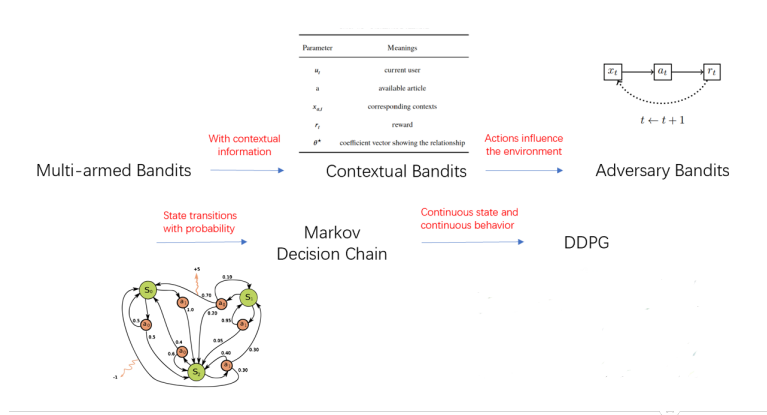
| Parameter | Meanings |
|---|---|
| $u_t$ | current user |
| a | available article |
| $x_{a,t}$ | corresponding contexts |
| $r_t$ | reward |
| $\theta^*$ | coefficient vector showing the relationship |

$x_t$ $a_t$ $r_t$

$t \leftarrow t+1$

With contextual information

Actions influence the environment

Multi-armed Bandits

Contextual Bandits

Adversary Bandits

State transitions with probability

Markov Decision Chain

Continuous state and continuous behavior

DDPG

+5

$S_0$ $a_0$ $a_1$ $S_1$ $a_0$ $a_1$ $S_2$ $a_0$ $a_1$

0.10 0.70 1.0 0.20 0.05 0.5 0.5 0.4 0.6 0.05 0.40 0.30 0.30 0.80

-1